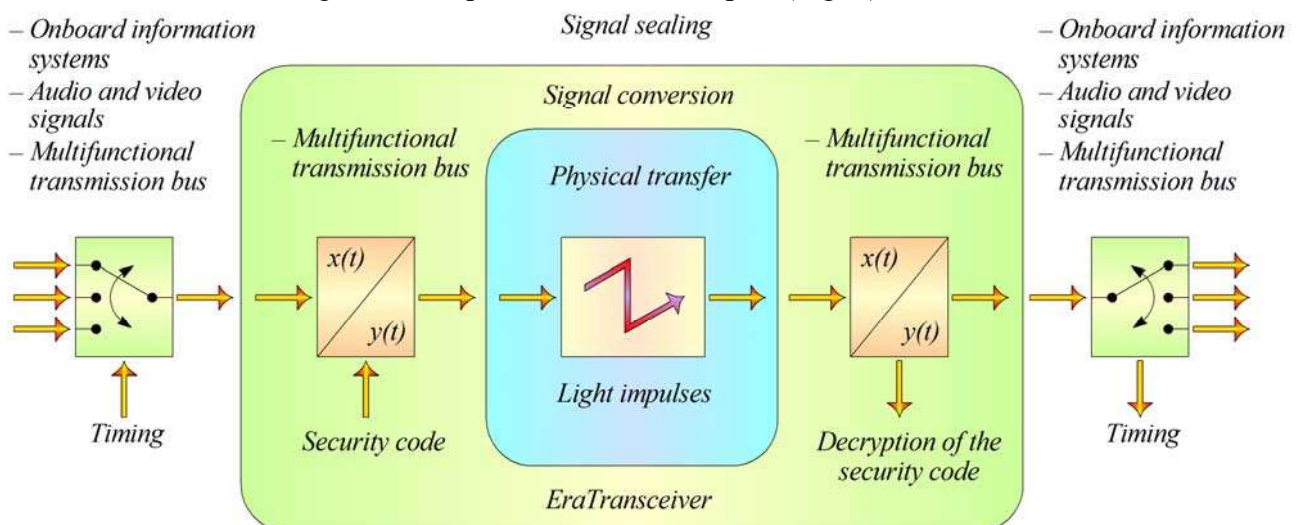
– Onboard information systems
– Audio and video signals
– Multifunctional transmission bus

Signal sealing

– Onboard information systems
– Audio and video signals
– Multifunctional transmission bus

Signal conversion

– Multifunctional transmission bus

Physical transfer

– Multifunctional transmission bus

x(t)

y(t)

x(t)

y(t)

Light impulses

Timing

Security code

Decryption of the security code

Timing

EraTransceiver